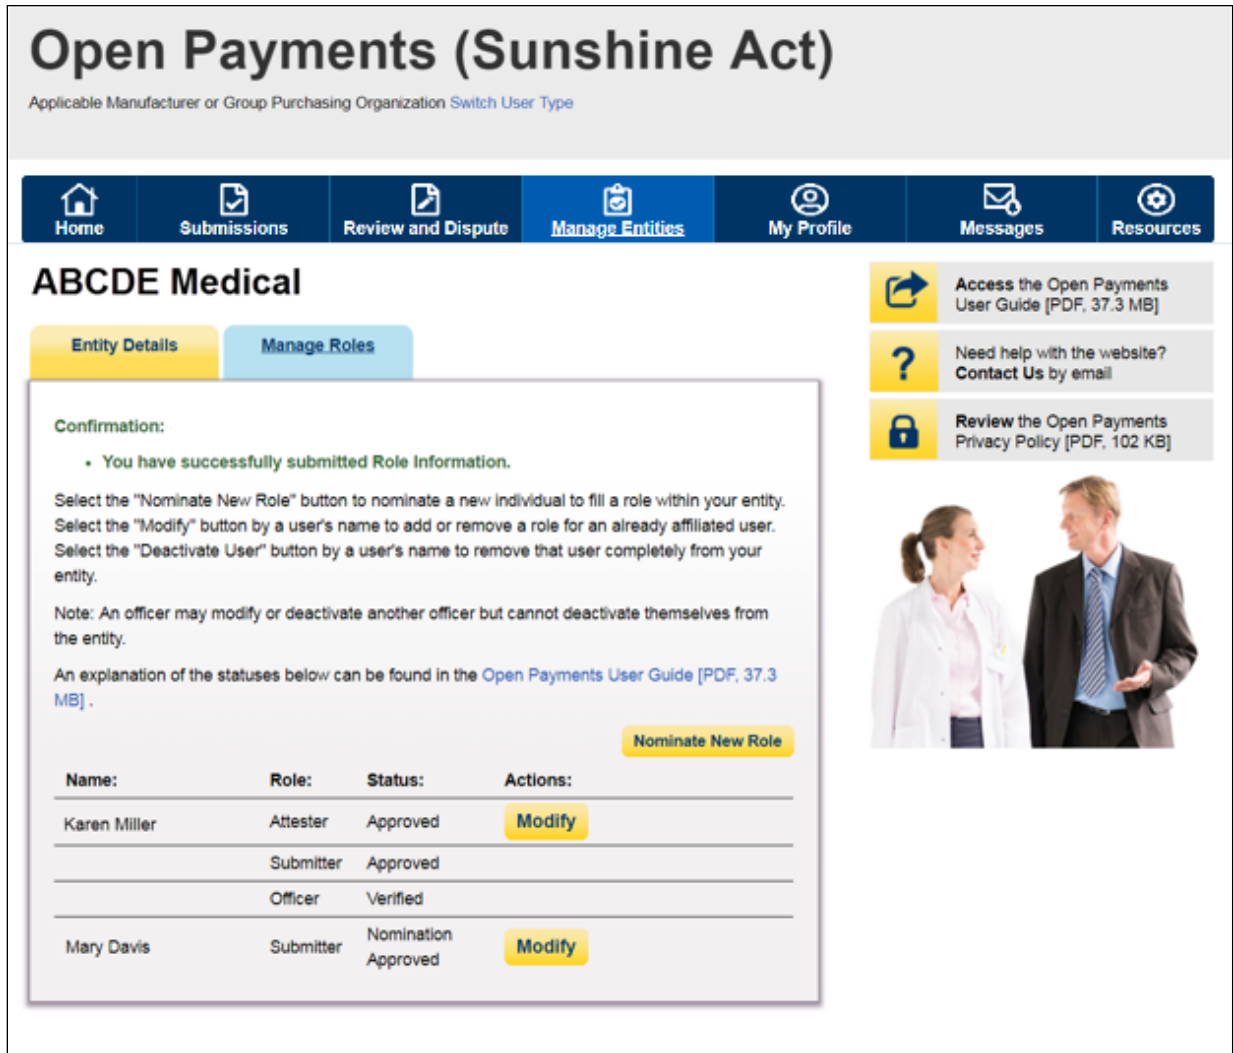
Open Payments (Sunshine Act)

Applicable Manufacturer or Group Purchasing Organization Switch User Type

Home | Submissions | Review and Dispute | Manage Entities | My Profile | Messages | Resources

ABCDE Medical

Entity Details | Manage Roles

Confirmation:

- You have successfully submitted Role Information.

Select the "Nominate New Role" button to nominate a new individual to fill a role within your entity. Select the "Modify" button by a user's name to add or remove a role for an already affiliated user. Select the "Deactivate User" button by a user's name to remove that user completely from your entity.

Note: An officer may modify or deactivate another officer but cannot deactivate themselves from the entity.

An explanation of the statuses below can be found in the Open Payments User Guide [PDF, 37.3 MB] .

Nominate New Role

| Name: | Role: | Status: | Actions: |
|---|---|---|---|
| Karen Miller | Attester | Approved | Modify |
| | Submitter | Approved | |
| | Officer | Verified | |
| Mary Davis | Submitter | Nomination Approved | Modify |

Access the Open Payments User Guide [PDF, 37.3 MB]

Need help with the website? Contact Us by email

Review the Open Payments Privacy Policy [PDF, 102 KB]